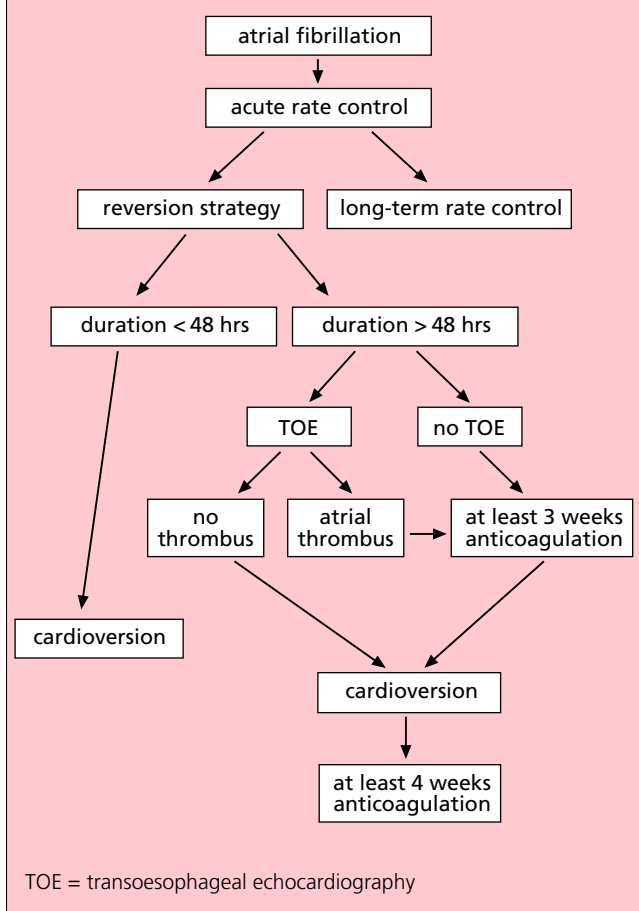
atrial fibrillation

acute rate control

reversion strategy

long-term rate control

duration < 48 hrs

duration > 48 hrs

TOE

no TOE

no thrombus

atrial thrombus

at least 3 weeks anticoagulation

cardioversion

cardioversion

at least 4 weeks anticoagulation

TOE = transoesophageal echocardiography